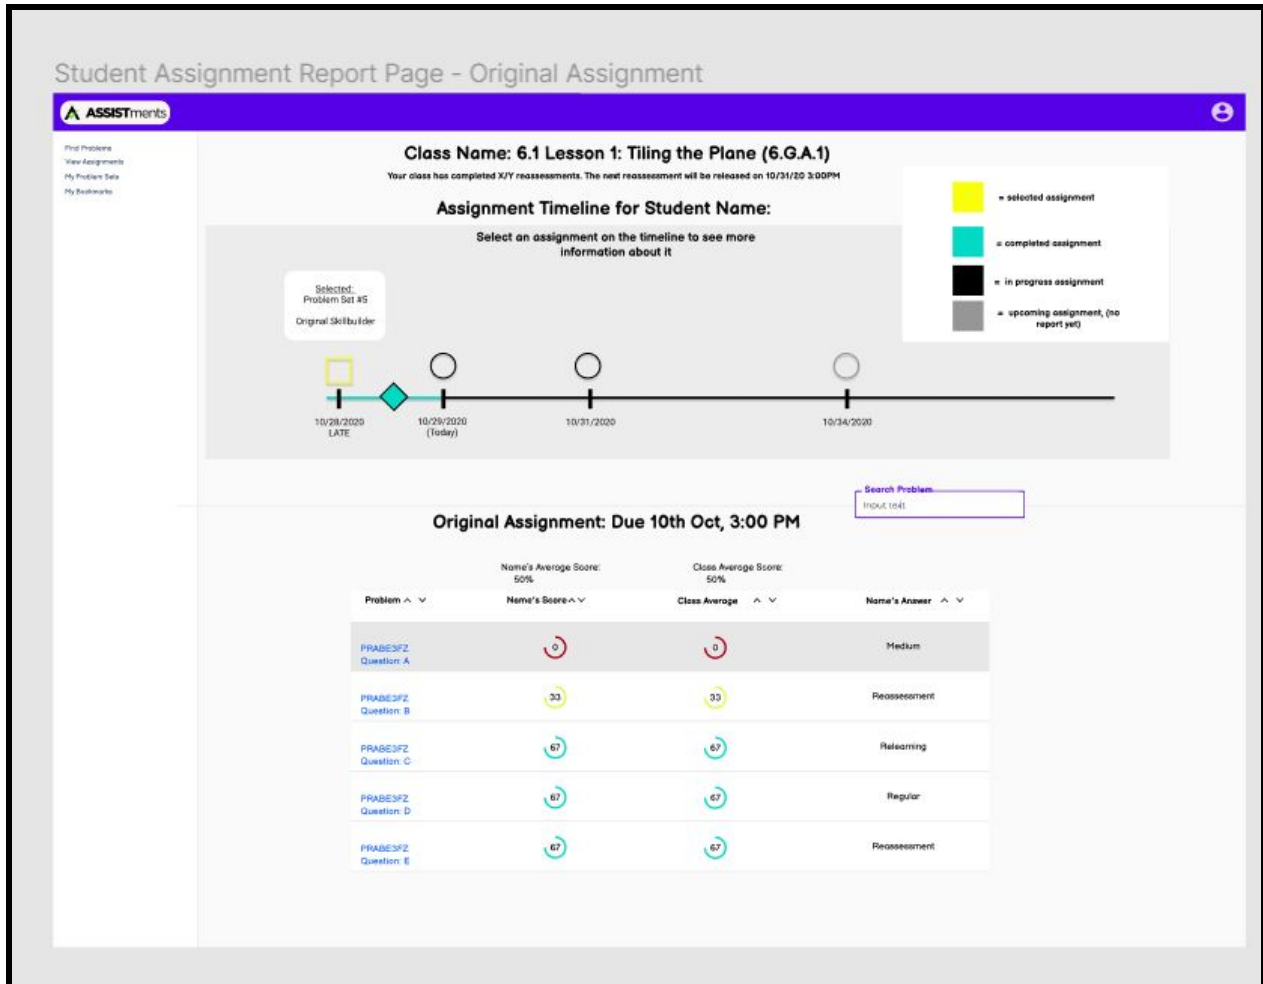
Student Assignment Report Page - Original Assignment

ASSISTments

Find Problems
View Assignments
My Problem Sets
My Bookmarks

Class Name: 6.1 Lesson 1: Tiling the Plane (6.G.A.1)

Your class has completed X/Y reassessments. The next reassessment will be released on 10/31/20 3:00PM

Assignment Timeline for Student Name:

= selected assignment
= completed assignment
= in progress assignment
= upcoming assignment, (no report yet)

Select an assignment on the timeline to see more information about it

Selected:
Problem Set #5
Original Skillbuilder

10/28/2020
LATE

10/29/2020
(Today)

10/31/2020

10/34/2020

Search Problem
Input text

Original Assignment: Due 10th Oct, 3:00 PM

Name's Average Score:
50%

Class Average Score:
50%

| Problem | Name's Score | Class Average | Name's Answer |
|---|---|---|---|
| PRABE3FZ Question: A | 0 | 0 | Medium |
| PRABE3FZ Question: B | 33 | 33 | Reassessment |
| PRABE3FZ Question: C | 67 | 67 | Relearning |
| PRABE3FZ Question: D | 67 | 67 | Regular |
| PRABE3FZ Question: E | 67 | 67 | Reassessment |